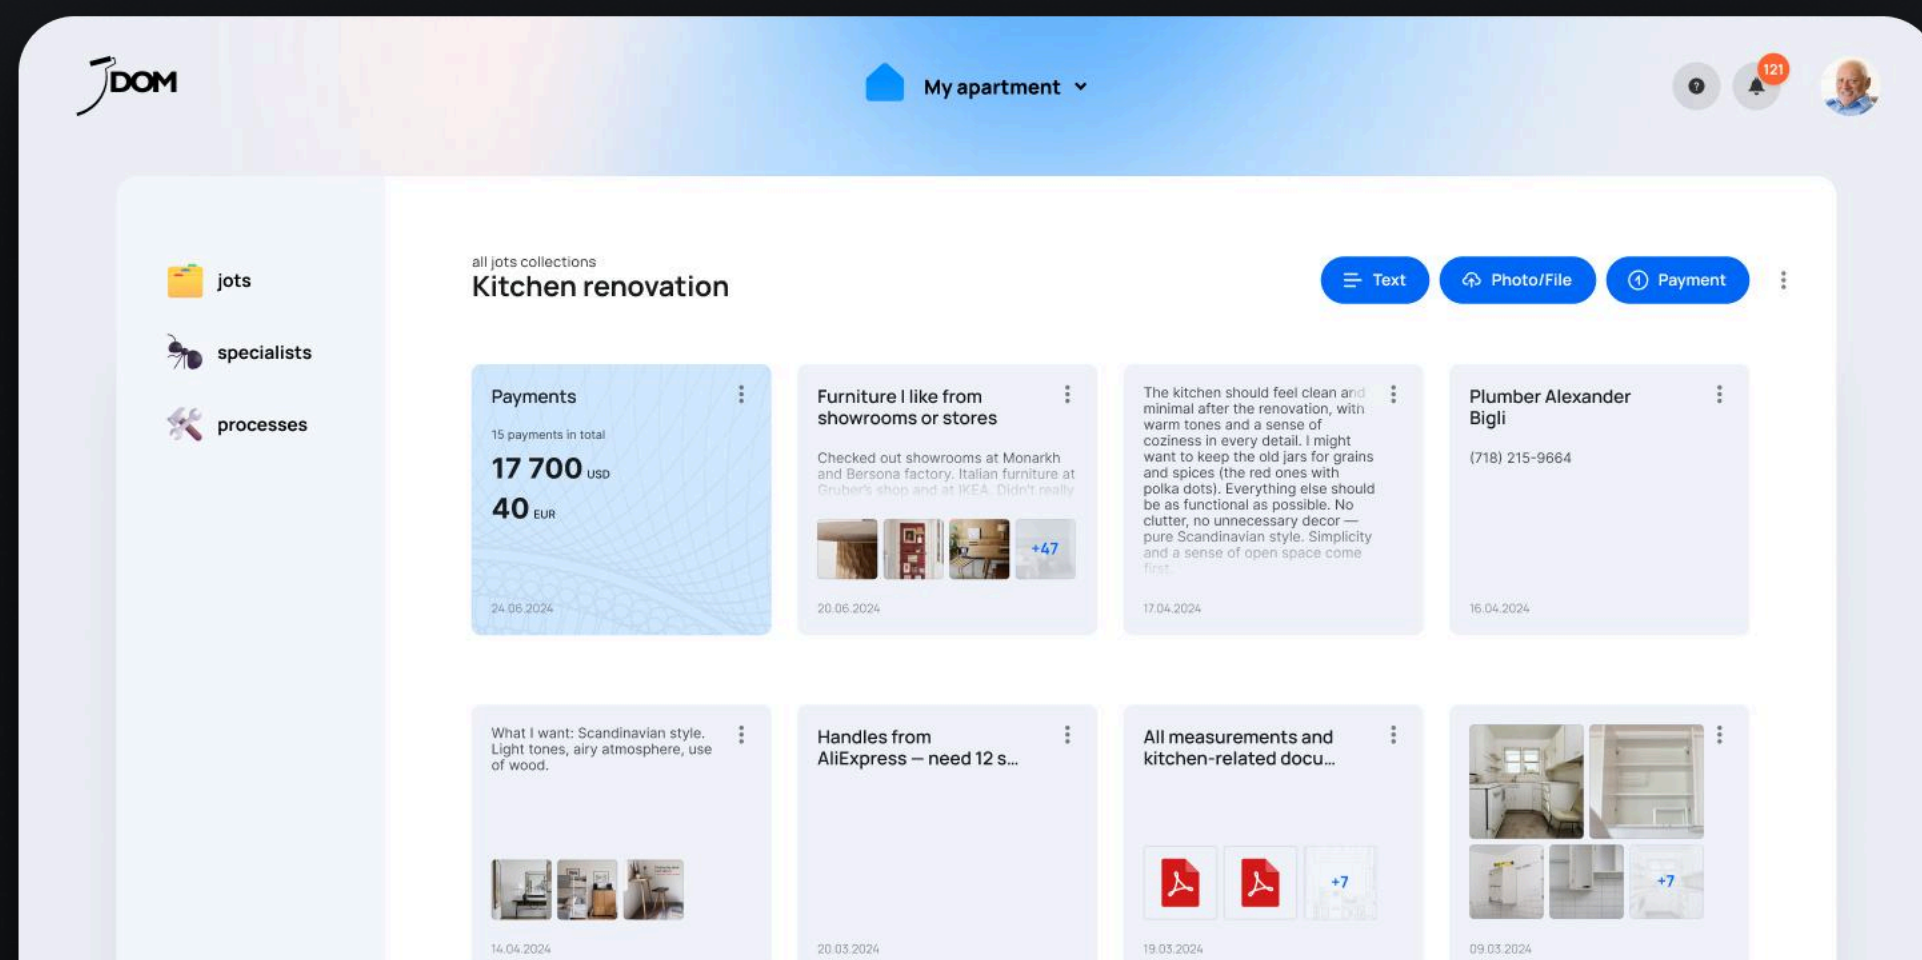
JDOM

My apartment

121

jots

specialists

processes

all jots collections
Kitchen renovation

Text
Photo/File
Payment

Payments
15 payments in total
17 700 USD
40 EUR
24.06.2024

Furniture I like from showrooms or stores
Checked out showrooms at Monarkh and Bersona factory. Italian furniture at Gruber's shop and at IKEA. Didn't really
+47
20.06.2024

The kitchen should feel clean and minimal after the renovation, with warm tones and a sense of coziness in every detail. I might want to keep the old jars for grains and spices (the red ones with polka dots). Everything else should be as functional as possible. No clutter, no unnecessary decor — pure Scandinavian style. Simplicity and a sense of open space come first.
17.04.2024

Plumber Alexander Bigli
(718) 215-9664
16.04.2024

What I want: Scandinavian style. Light tones, airy atmosphere, use of wood.
14.04.2024

Handles from AliExpress — need 12 s...
20.03.2024

All measurements and kitchen-related docu...
+7
19.03.2024

+7
09.03.2024